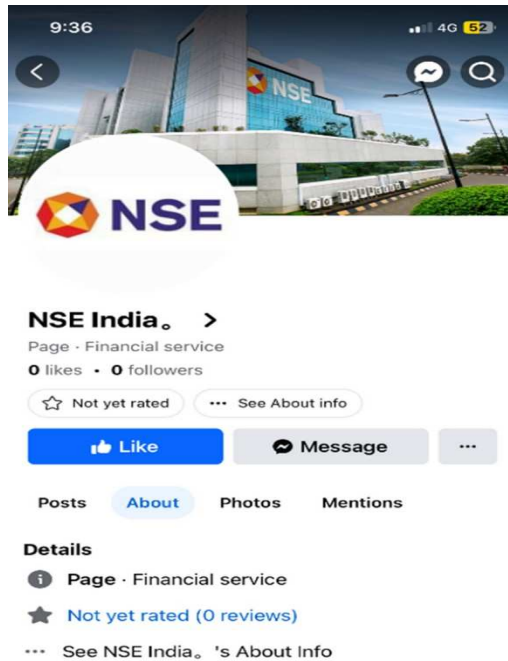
9:36

4G 52

NSE

NSE

NSE India。 >

Page · Financial service

0 likes · 0 followers

Not yet rated

··· See About info

Like

Message

···

Posts

About

Photos

Mentions

Details

Page · Financial service

Not yet rated (0 reviews)

··· See NSE India。's About Info